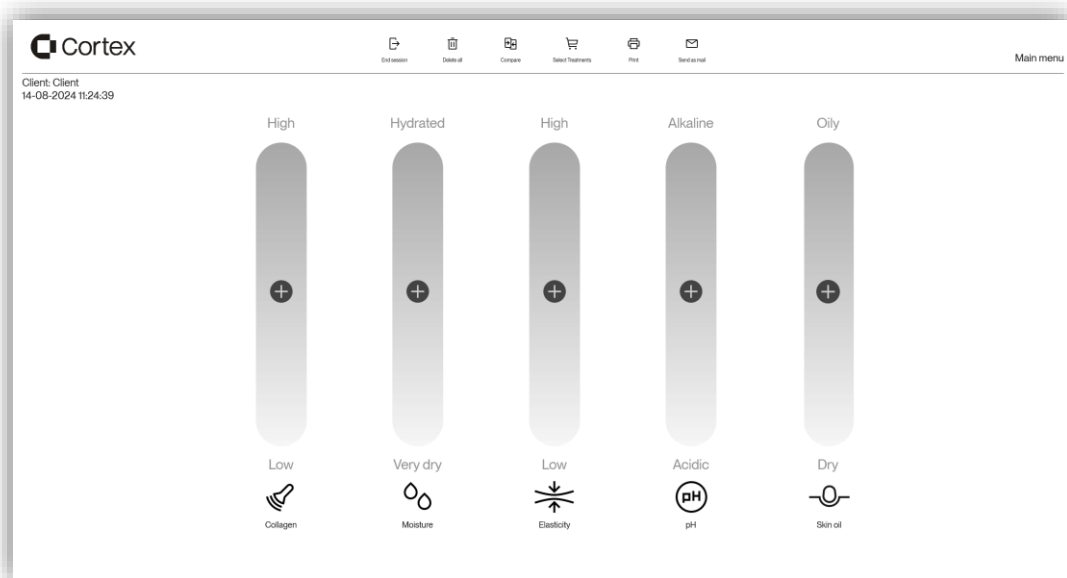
Cortex

End session Delete all Compare Select Treatments Print Send as mail

Main menu

Client: Client
14-08-2024 11:24:39

High
Low
Collagen

Hydrated
Very dry
Moisture

High
Low
Elasticity

Alkaline
Acidic
pH
pH

Oily
Dry
Skin oil